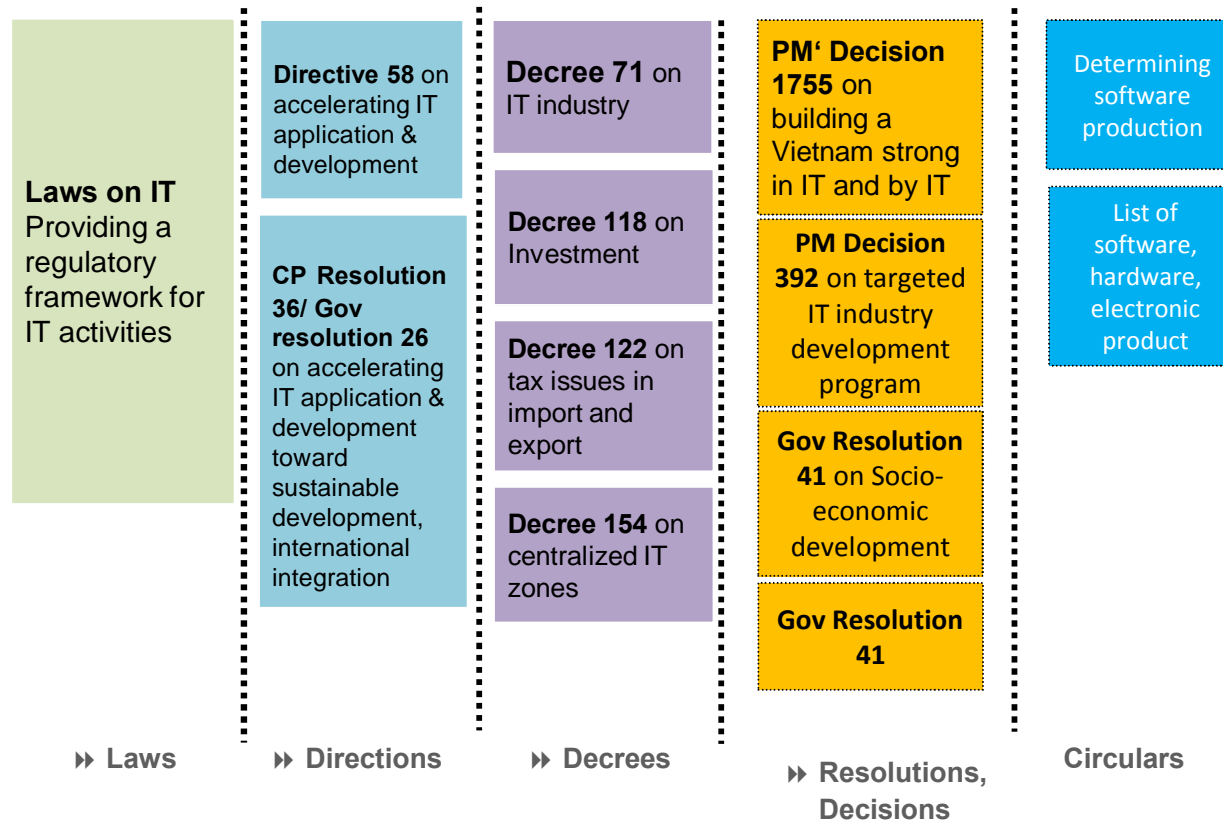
Laws on IT Providing a regulatory framework for IT activities

Directive 58 on accelerating IT application & development

CP Resolution 36/ Gov resolution 26 on accelerating IT application & development toward sustainable development, international integration

Decree 71 on IT industry

Decree 118 on Investment

Decree 122 on tax issues in import and export

Decree 154 on centralized IT zones

PM‘ Decision 1755 on building a Vietnam strong in IT and by IT

PM Decision 392 on targeted IT industry development program

Gov Resolution 41 on Socio-economic development

Gov Resolution 41

Determining software production

List of software, hardware, electronic product

Laws

Directions

Decrees

Resolutions, Decisions

Circulars